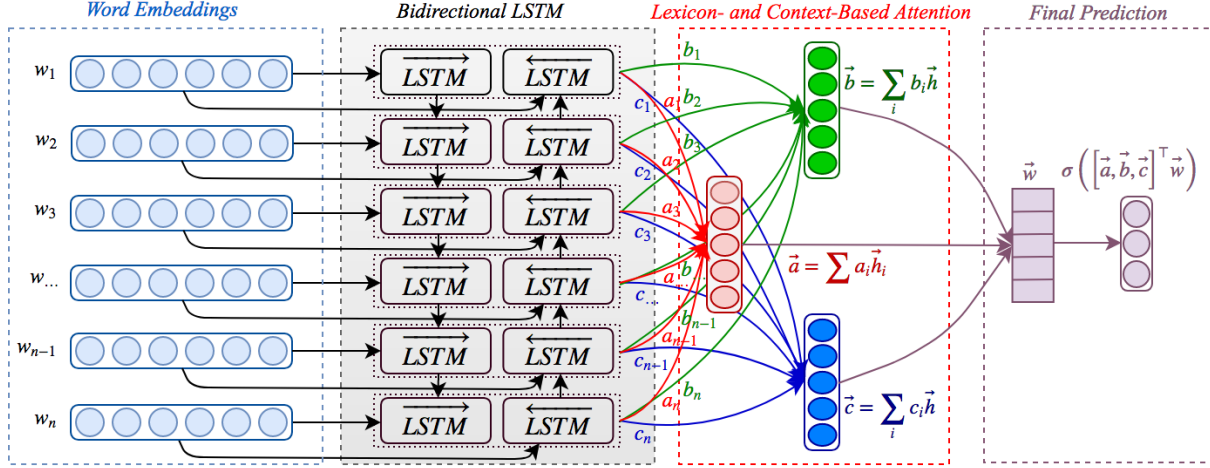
Word Embeddings

Bidirectional LSTM

Lexicon- and Context-Based Attention

Final Prediction

$w_1$

$w_2$

$w_3$

$w_{...}$

$w_{n-1}$

$w_n$

$\overrightarrow{LSTM}$ $\overleftarrow{LSTM}$

$\overrightarrow{LSTM}$ $\overleftarrow{LSTM}$

$\overrightarrow{LSTM}$ $\overleftarrow{LSTM}$

$\overrightarrow{LSTM}$ $\overleftarrow{LSTM}$

$\overrightarrow{LSTM}$ $\overleftarrow{LSTM}$

$\overrightarrow{LSTM}$ $\overleftarrow{LSTM}$

$b_1$ $a_1$ $c_1$ $b_2$ $a_2$ $c_2$ $b_3$ $a_3$ $c_3$ $b$ $a$ $c_{...}$ $b_{n-1}$ $a_{n-1}$ $c_{n-1}$ $b_n$ $a_n$ $c_n$

$\vec{b} = \sum_i b_i \vec{h}$

$\vec{a} = \sum a_i \vec{h}_i$

$\vec{c} = \sum_i c_i \vec{h}$

$\vec{w}$

$\sigma\left(\left[\vec{a}, \vec{b}, \vec{c}\right]^\top \vec{w}\right)$